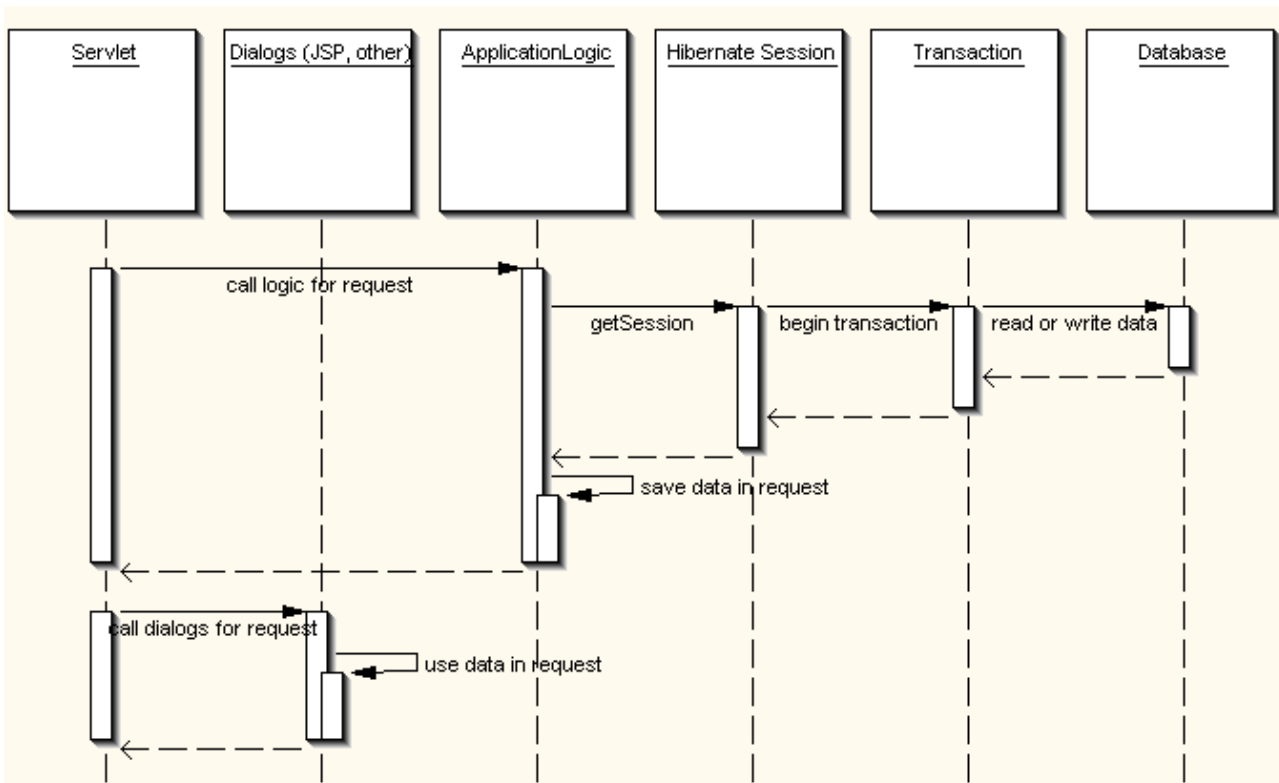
Servlet

Dialogs (JSP, other)

ApplicationLogic

Hibernate Session

Transaction

Database

call logic for request

getSession

begin transaction

read or write data

save data in request

call dialogs for request

use data in request